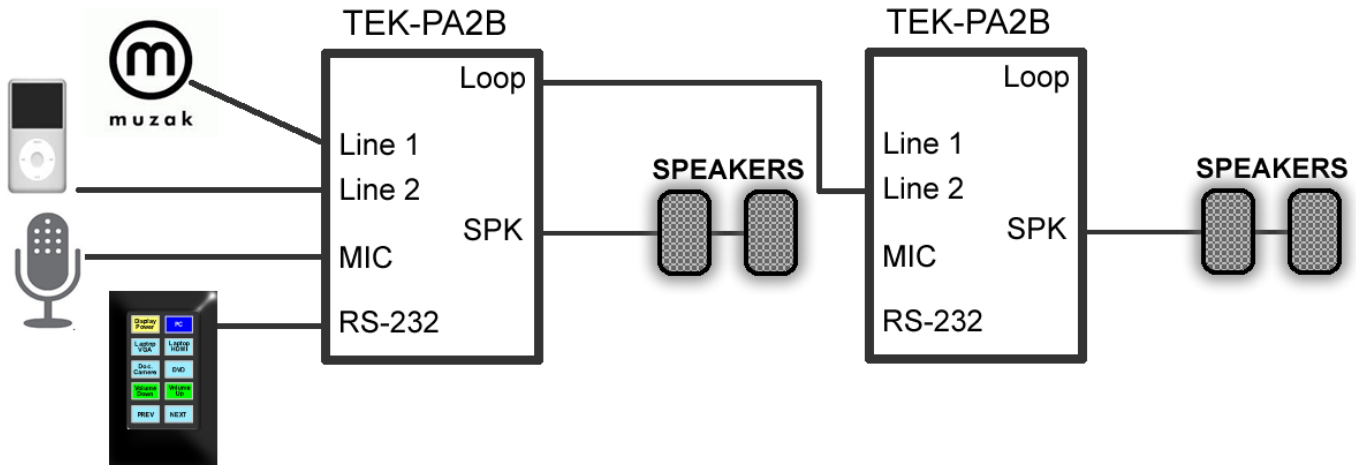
muzak

TEK-PA2B

Loop

Line 1

Line 2

MIC

RS-232

SPK

SPEAKERS

TEK-PA2B

Loop

Line 1

Line 2

MIC

RS-232

SPK

SPEAKERS

Display Power

PC

Laptop VGA

Laptop HDMI

Doc. Camera

DVD

Volume Down

Volume Up

PREV

NEXT